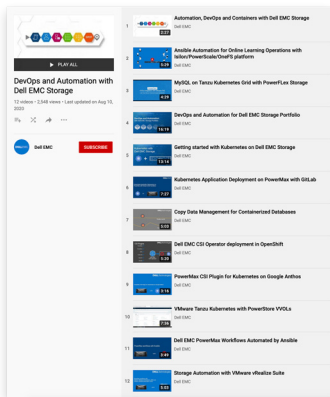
PLAY ALL

DevOps and Automation with Dell EMC Storage

12 videos • 2,548 views • Last updated on Aug 10, 2022

Dell EMC

SUBSCRIBE

1 Automation, DevOps and Containers with Dell EMC Storage
Dell EMC
0:57

2 Ansible Automation for Online Learning Operations with Isilon/PowerScale/OneFS platform
Dell EMC
5:39

3 MySQL on Tanzu Kubernetes Grid with PowerFlex Storage
Dell EMC
4:29

4 DevOps and Automation for Dell EMC Storage Portfolio
Dell EMC
16:19

5 Getting started with Kubernetes on Dell EMC Storage
Dell EMC
13:14

6 Kubernetes Application Deployment on PowerMax with GitLab
Dell EMC
7:27

7 Copy Data Management for Containerized Databases
Dell EMC
0:00

8 Dell EMC CSI Operator deployment in OpenShift
Dell EMC
5:20

9 PowerMax CSI Plugin for Kubernetes on Google Anthos
Dell EMC
0:16

10 VMware Tanzu Kubernetes with PowerStore VVOLs
Dell EMC
7:39

11 Dell EMC PowerMax Workflows Automated by Ansible
Dell EMC
0:40

12 Storage Automation with VMware vRealize Suite
Dell EMC
0:00